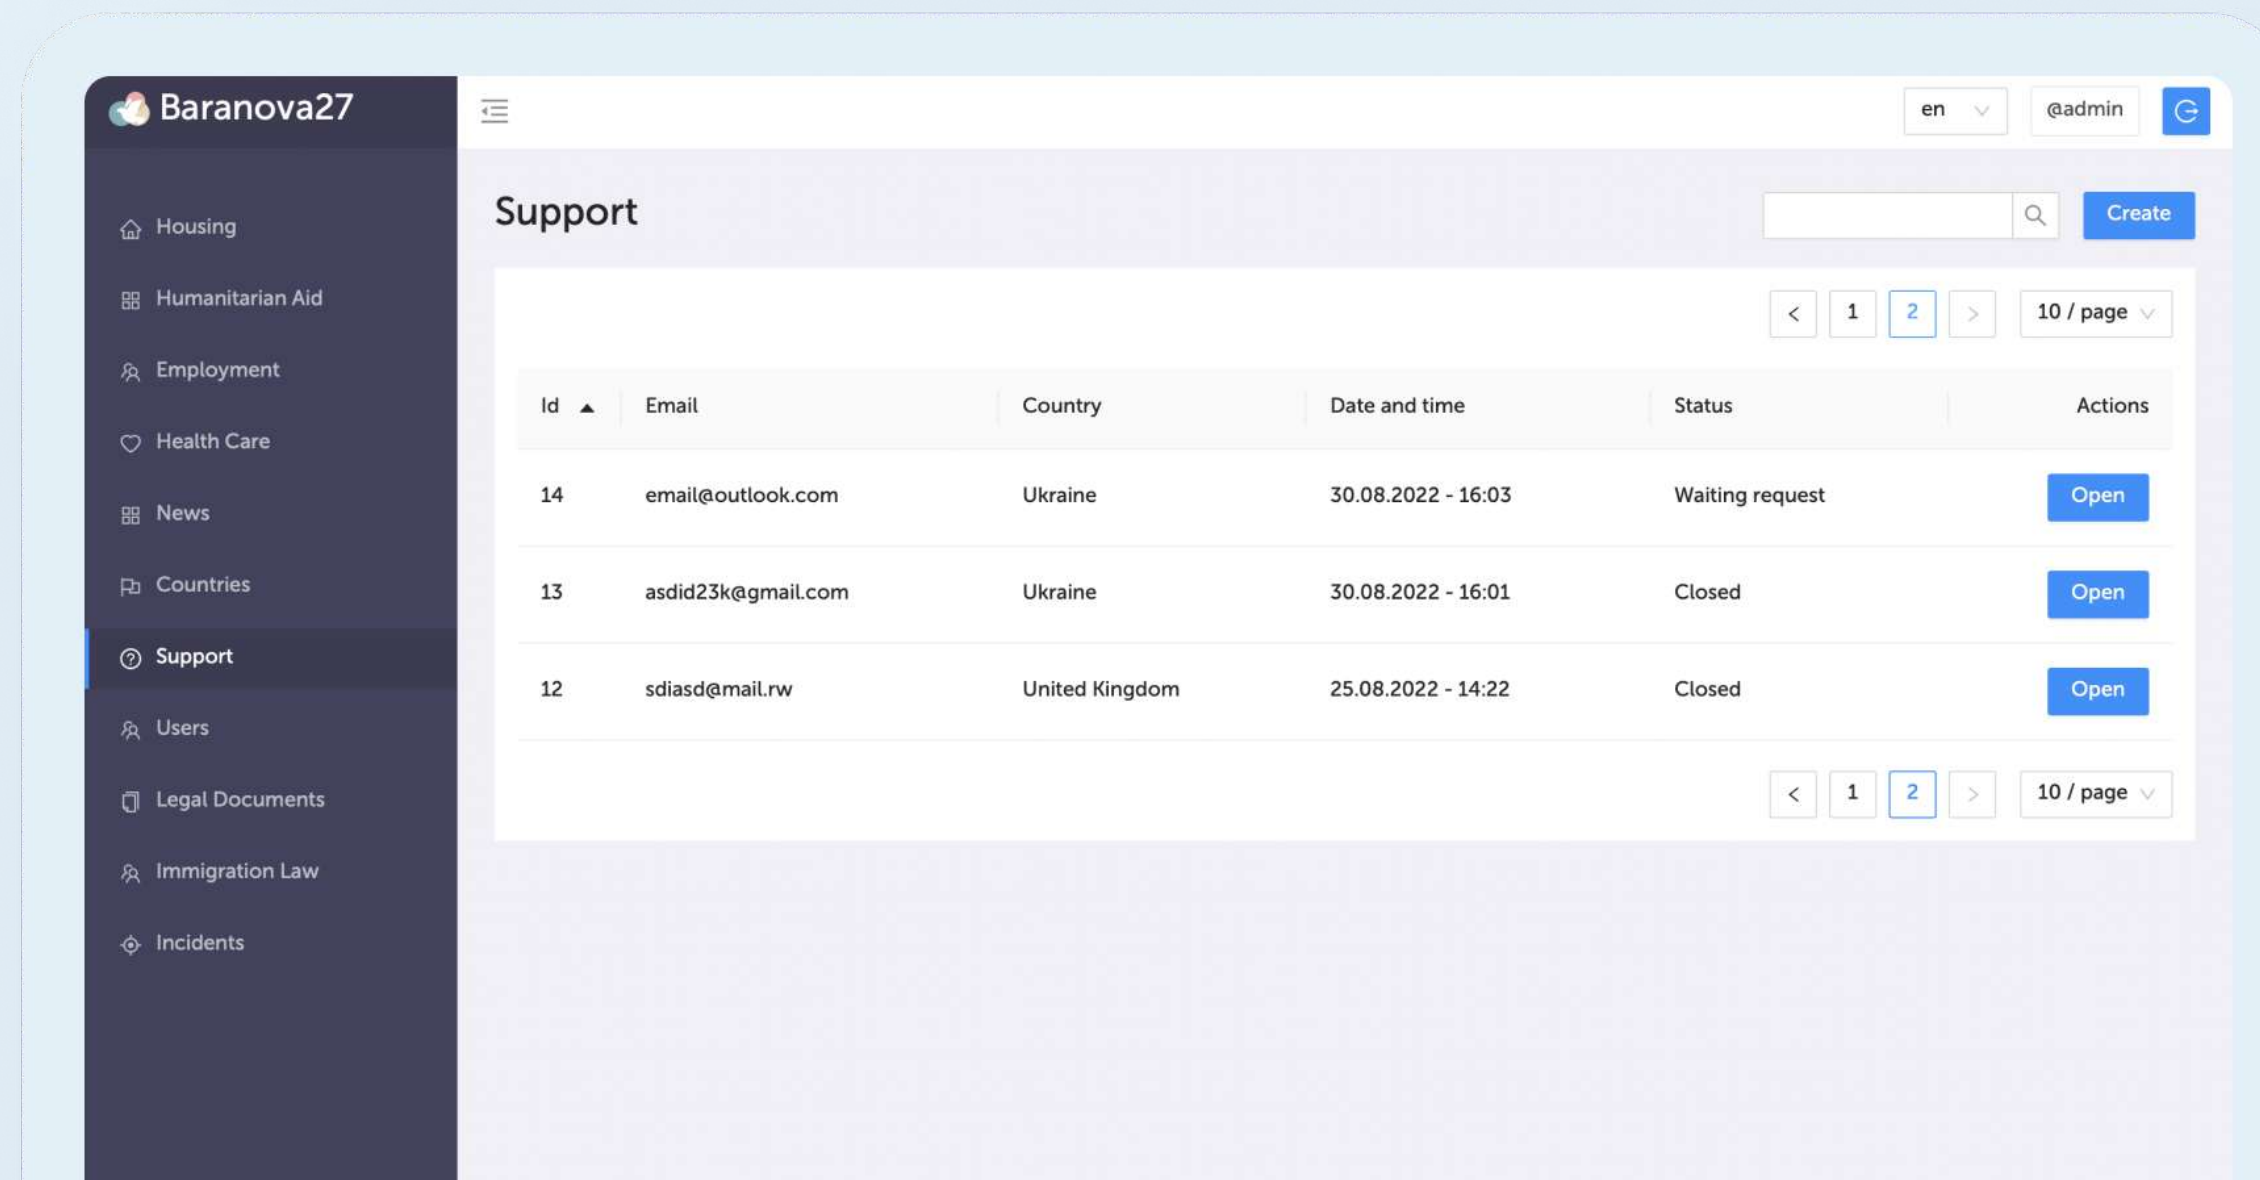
Baranova27

Housing
Humanitarian Aid
Employment
Health Care
News
Countries
Support
Users
Legal Documents
Immigration Law
Incidents

en
@admin

Support

Create

< 1 2 > 10 / page

| Id | Email | Country | Date and time | Status | Actions |
|---|---|---|---|---|---|
| 14 | email@outlook.com | Ukraine | 30.08.2022 - 16:03 | Waiting request | Open |
| 13 | asdid23k@gmail.com | Ukraine | 30.08.2022 - 16:01 | Closed | Open |
| 12 | sdiasd@mail.rw | United Kingdom | 25.08.2022 - 14:22 | Closed | Open |

< 1 2 > 10 / page